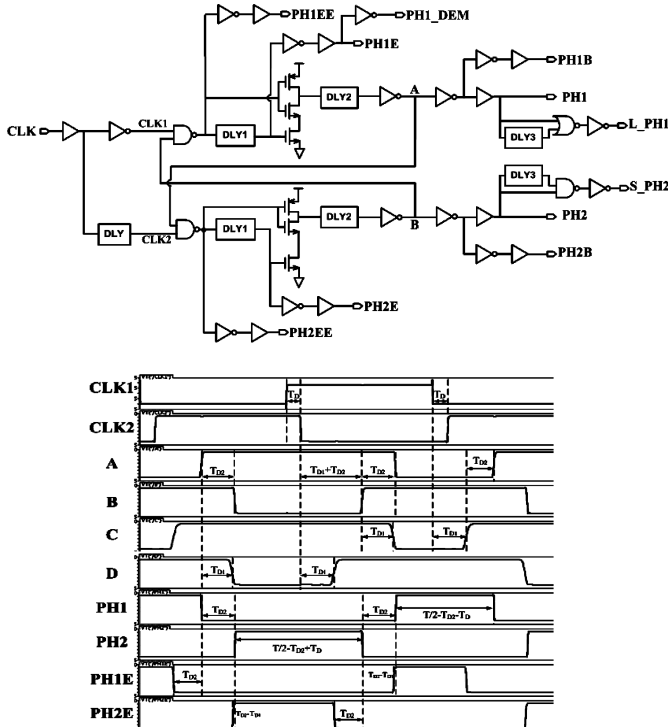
PH1EE
PH1_DEM
PH1E
PH1B
DLY2
A
PH1
CLK
CLK1
DLY1
DLY3
L_PH1
DLY3
S_PH2
DLY
CLK2
DLY1
DLY2
B
PH2
PH2B
PH2E
PH2EE

CLK1
$T_D$
$T_D$
CLK2
A
$T_{D2}$
$T_{D1}+T_{D2}$
$T_{D2}$
$T_{D2}$
B
C
$T_{D1}$
$T_{D1}$
D
$T_{D1}$
$T_{D1}$
PH1
$T_{D2}$
$T_{D2}$
$T/2-T_{D2}-T_D$
PH2
$T/2-T_{D2}+T_D$
PH1E
$T_{D2}$
$T_{D2}-T_{D1}$
PH2E
$T_{D2}-T_{D1}$
$T_{D2}$